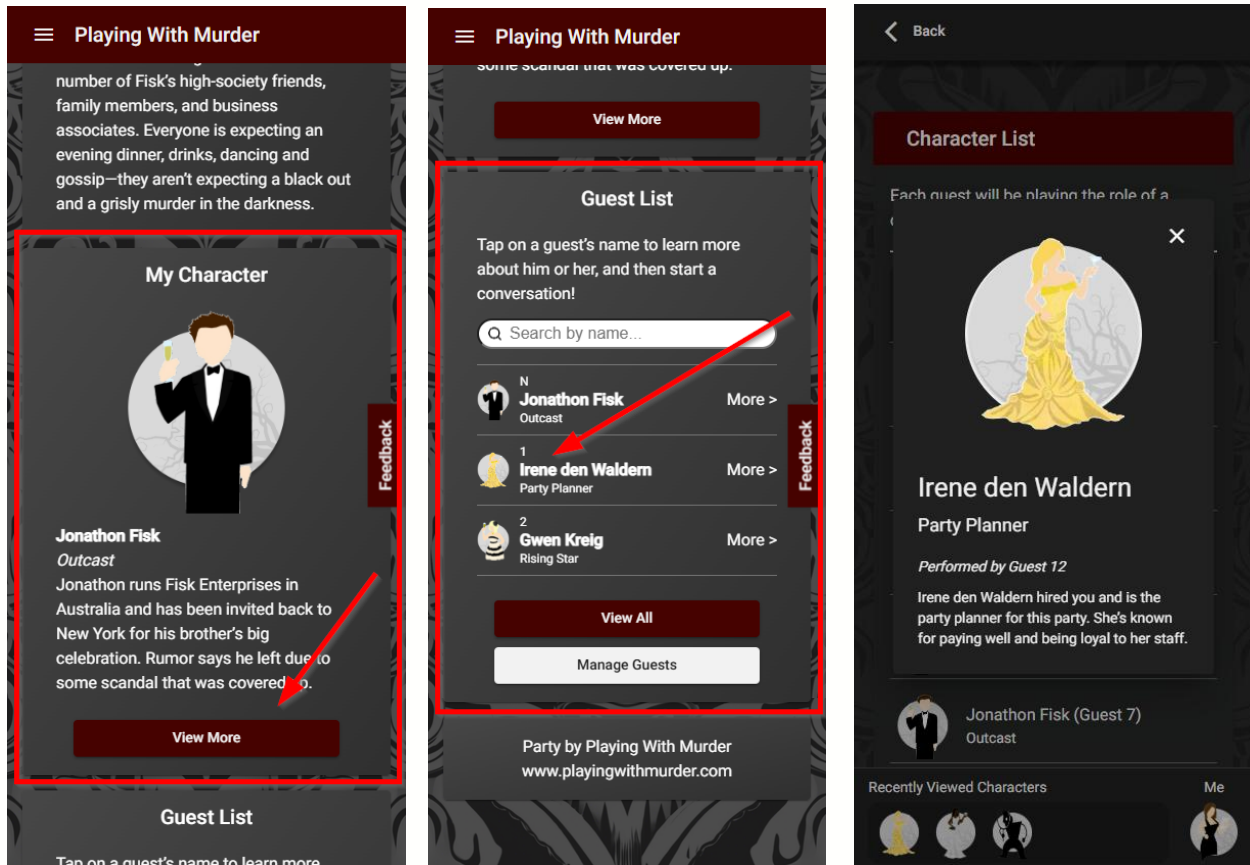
Playing With Murder

number of Fisk's high-society friends, family members, and business associates. Everyone is expecting an evening dinner, drinks, dancing and gossip—they aren't expecting a black out and a grisly murder in the darkness.

My Character

Jonathon Fisk
Outcast
Jonathon runs Fisk Enterprises in Australia and has been invited back to New York for his brother's big celebration. Rumor says he left due to some scandal that was covered up.

View More

Feedback

Guest List

Tap on a guest's name to learn more

Playing With Murder

some scandal that was covered up.

View More

Guest List

Tap on a guest's name to learn more about him or her, and then start a conversation!

Search by name...

N
Jonathon Fisk
Outcast
More >

1
Irene den Waldern
Party Planner
More >

2
Gwen Kreig
Rising Star
More >

Feedback

View All

Manage Guests

Party by Playing With Murder
www.playingwithmurder.com

Back

Character List

Each guest will be playing the role of a

Irene den Waldern
Party Planner

Performed by Guest 12

Irene den Waldern hired you and is the party planner for this party. She's known for paying well and being loyal to her staff.

Jonathon Fisk (Guest 7)
Outcast

Recently Viewed Characters
Me